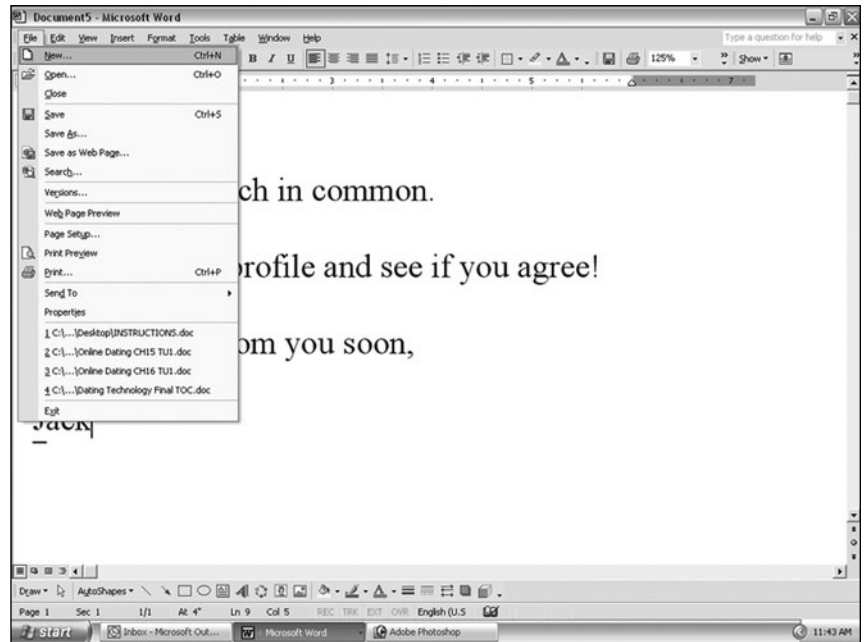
Document5 - Microsoft Word

File Edit View Insert Format Tools Table Window Help

Type a question for help

125%

Show

New... Ctrl+N
Open... Ctrl+O
Close
Save Ctrl+S
Save As...
Save as Web Page...
Search...
Versions...
Web Page Preview
Page Setup...
Print Preview
Print... Ctrl+P
Send To
Properties
1 C:\...\Desktop\INSTRUCTIONS.doc
2 C:\...\Online Dating CH15 TU1.doc
3 C:\...\Online Dating CH16 TU1.doc
4 C:\...\Dating Technology Final TOC.doc
Exit

ch in common.

rofile and see if you agree!

om you soon,

Jack

Draw AutoShapes

Page 1 Sec 1 1/1 At 4" Ln 9 Col 5 REC TRK EXT OVR English (U.S

start Inbox - Microsoft Out... Microsoft Word Adobe Photoshop 11:43 AM